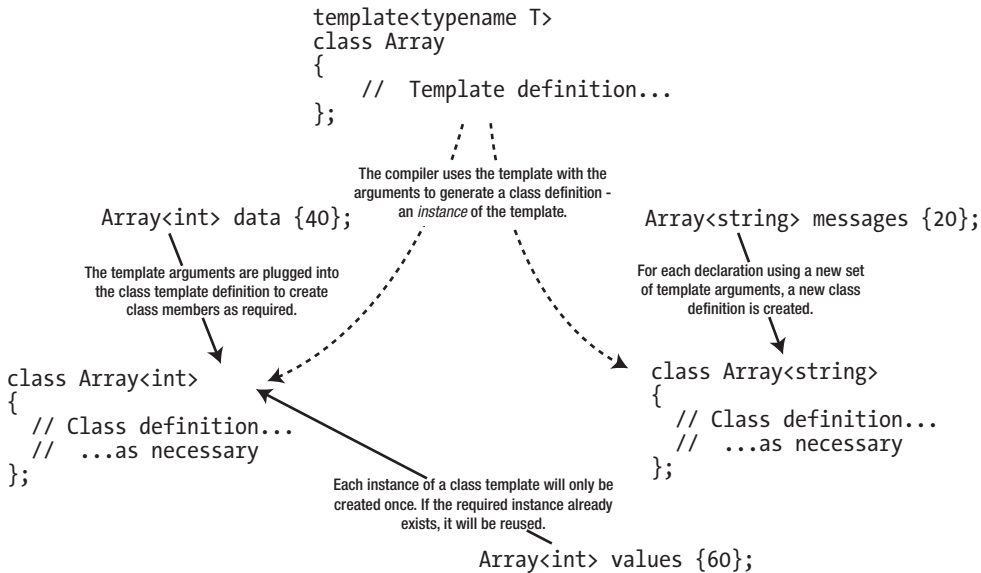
template<typename T>
class Array
{
    //  Template definition...
};

The compiler uses the template with the arguments to generate a class definition - an *instance* of the template.

Array<int> data {40};

The template arguments are plugged into the class template definition to create class members as required.

Array<string> messages {20};

For each declaration using a new set of template arguments, a new class definition is created.

class Array<int>
{
  // Class definition...
  //  ...as necessary
};

class Array<string>
{
  // Class definition...
  //  ...as necessary
};

Each instance of a class template will only be created once. If the required instance already exists, it will be reused.

Array<int> values {60};